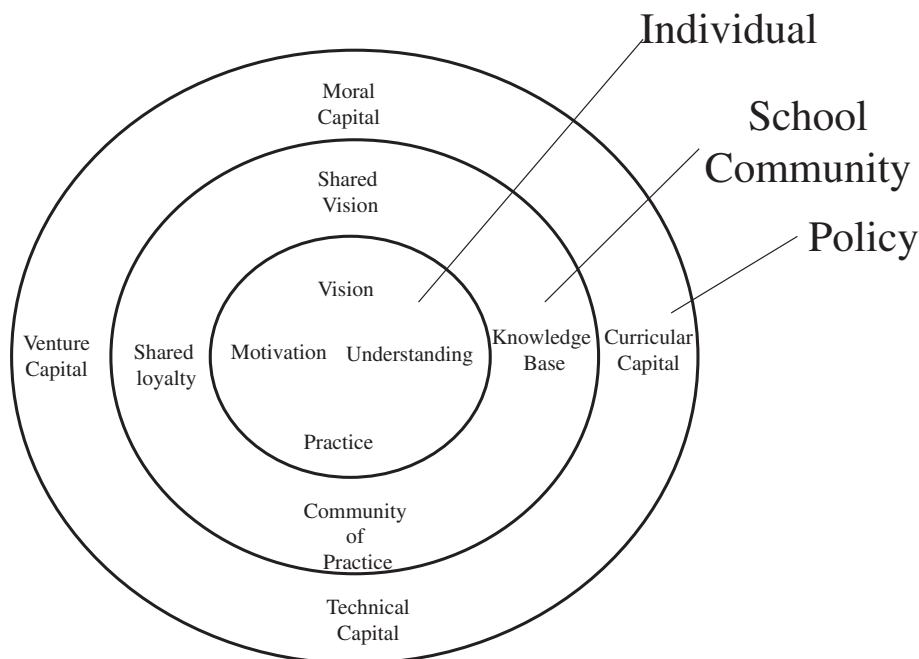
Individual

School Community

Policy

Moral Capital

Shared Vision

Vision

Venture Capital

Shared loyalty

Motivation

Understanding

Knowledge Base

Curricular Capital

Practice

Community of Practice

Technical Capital